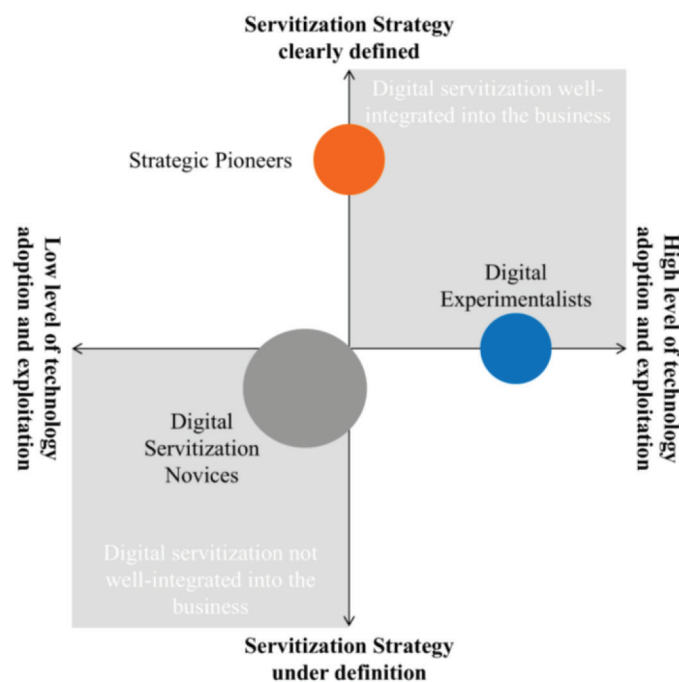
Servitization Strategy clearly defined

Digital servitization well-integrated into the business

Strategic Pioneers

Low level of technology adoption and exploitation

High level of technology adoption and exploitation

Digital Experimentalists

Digital Servitization Novices

Digital servitization not well-integrated into the business

Servitization Strategy under definition